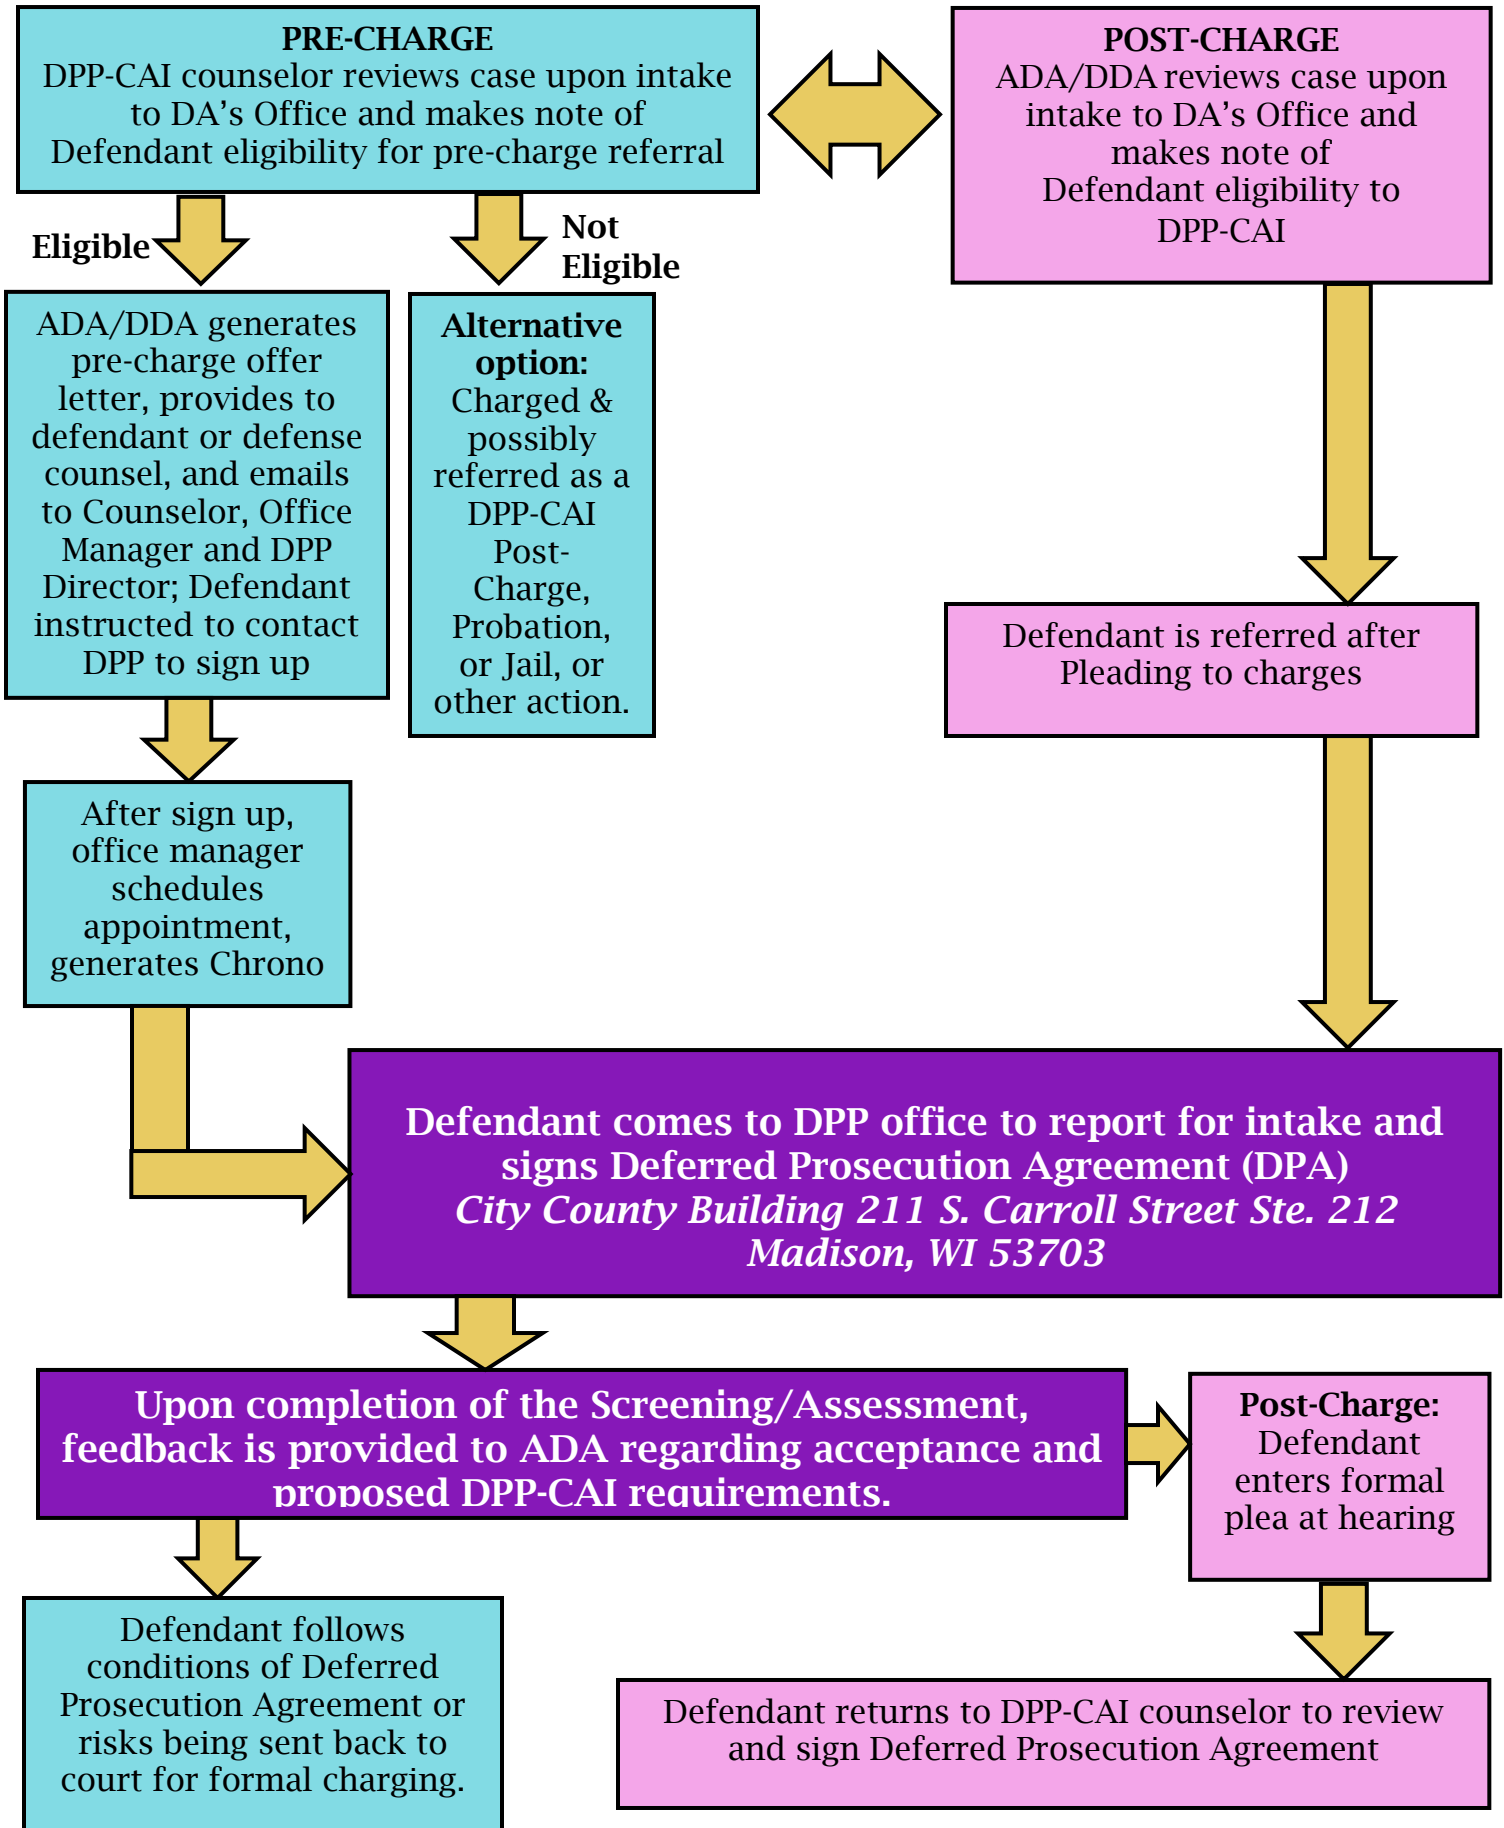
PRE-CHARGE
DPP-CAI counselor reviews case upon intake to DA's Office and makes note of Defendant eligibility for pre-charge referral

POST-CHARGE
ADA/DDA reviews case upon intake to DA's Office and makes note of Defendant eligibility to DPP-CAI

Eligible

Not Eligible

ADA/DDA generates pre-charge offer letter, provides to defendant or defense counsel, and emails to Counselor, Office Manager and DPP Director; Defendant instructed to contact DPP to sign up

Alternative option: Charged & possibly referred as a DPP-CAI Post-Charge, Probation, or Jail, or other action.

Defendant is referred after Pleading to charges

After sign up, office manager schedules appointment, generates Chrono

Defendant comes to DPP office to report for intake and signs Deferred Prosecution Agreement (DPA)
*City County Building 211 S. Carroll Street Ste. 212*
*Madison, WI 53703*

Upon completion of the Screening/Assessment, feedback is provided to ADA regarding acceptance and proposed DPP-CAI requirements.

Post-Charge: Defendant enters formal plea at hearing

Defendant follows conditions of Deferred Prosecution Agreement or risks being sent back to court for formal charging.

Defendant returns to DPP-CAI counselor to review and sign Deferred Prosecution Agreement